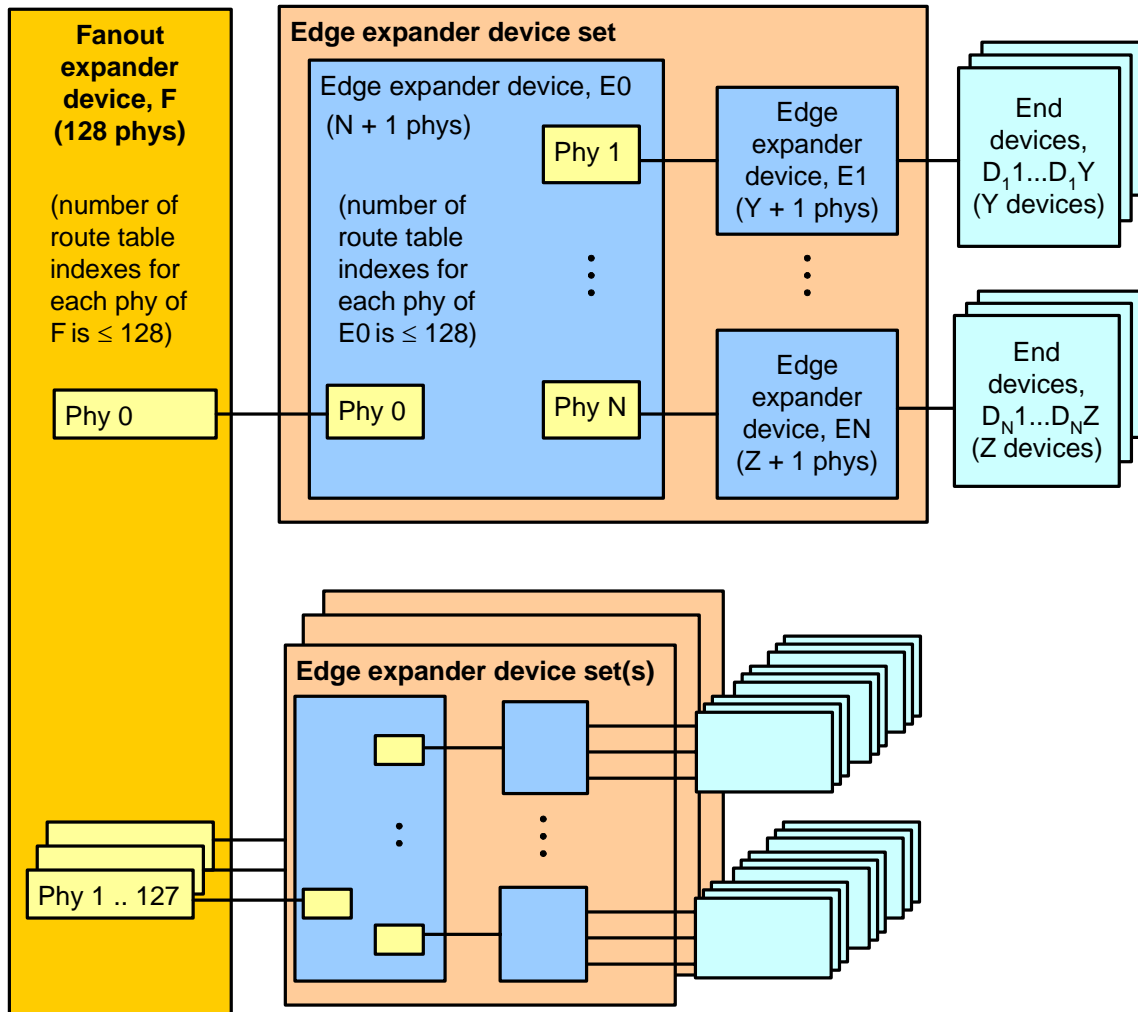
Fanout expander device, F (128 phys)

(number of route table indexes for each phy of F is $\leq$ 128)

Phy 0

Edge expander device set

Edge expander device, E0 (N + 1 phys)

(number of route table indexes for each phy of E0 is $\leq$ 128)

Phy 1

Phy 0

Phy N

Edge expander device, E1 (Y + 1 phys)

Edge expander device, EN (Z + 1 phys)

End devices, $D_1$1...$D_1$Y (Y devices)

End devices, $D_N$1...$D_N$Z (Z devices)

Edge expander device set(s)

Phy 1 .. 127